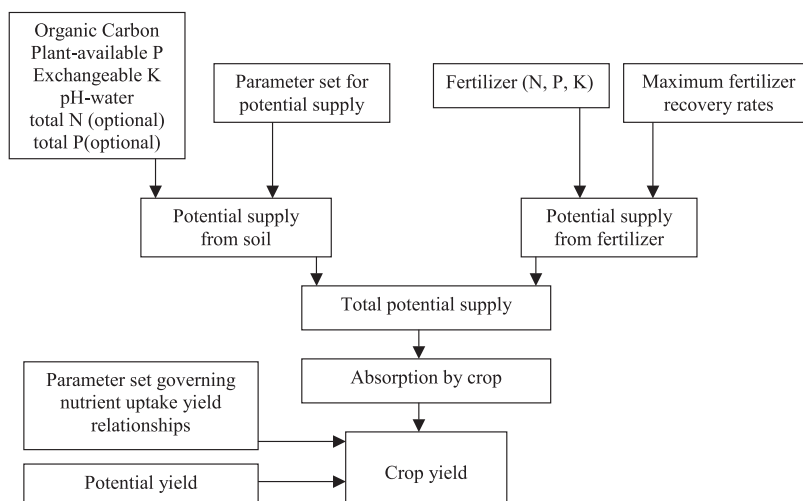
Organic Carbon
Plant-available P
Exchangeable K
pH-water
total N (optional)
total P(optional)

Parameter set for potential supply

Fertilizer (N, P, K)

Maximum fertilizer recovery rates

Potential supply from soil

Potential supply from fertilizer

Total potential supply

Absorption by crop

Parameter set governing nutrient uptake yield relationships

Potential yield

Crop yield